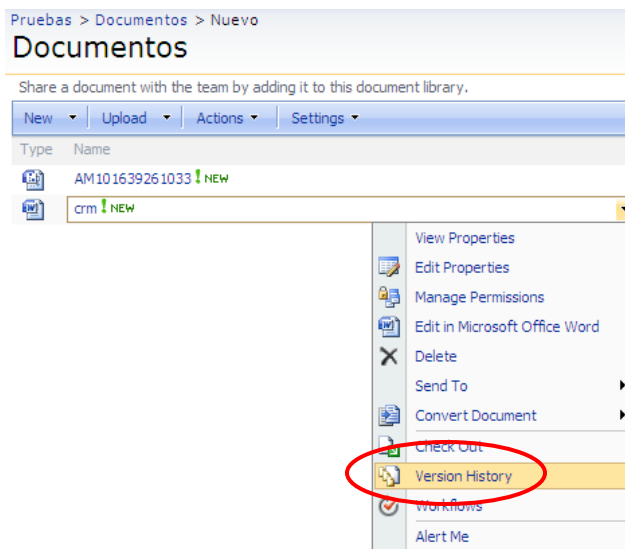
Pruebas > Documentos > Nuevo
Documentos

Share a document with the team by adding it to this document library.

New ▾ | Upload ▾ | Actions ▾ | Settings ▾

Type Name

AM101639261033 ! NEW

crm ! NEW

View Properties
Edit Properties
Manage Permissions
Edit in Microsoft Office Word
Delete
Send To
Convert Document
Check Out
Version History
Workflows
Alert Me